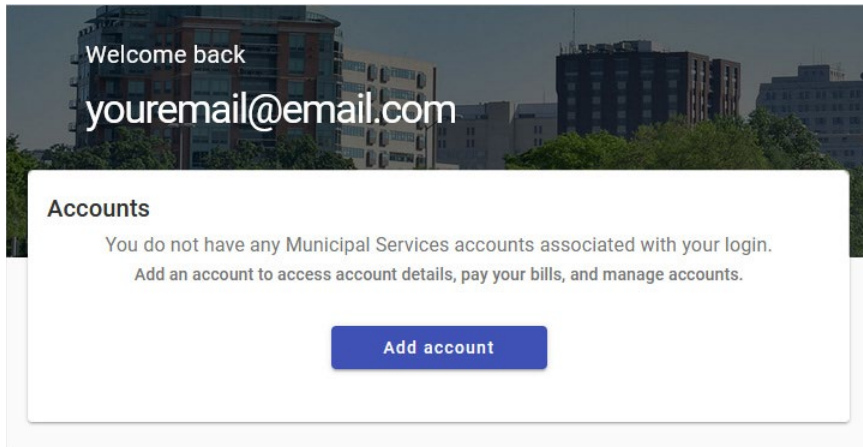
Welcome back
youremail@email.com

Accounts

You do not have any Municipal Services accounts associated with your login.

Add an account to access account details, pay your bills, and manage accounts.

Add account